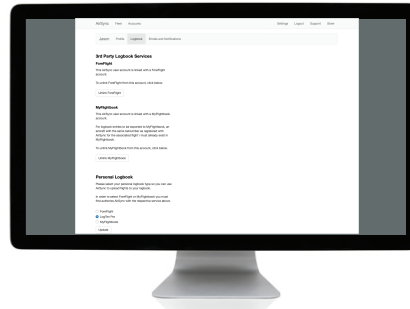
AirSync  Fleet  Accounts  Settings  Logout  Support  Store

Airport  Profile  Logbooks  Emails and Notifications

3rd Party Logbook Services

ForeFlight

This AirSync user account is linked with a ForeFlight account.

To unlink ForeFlight from this account, click below.

Unlink ForeFlight

MyFlightbook

This AirSync user account is linked with a MyFlightbook account.

For logbook entries to be exported to MyFlightbook, an aircraft with the same tail number as registered with AirSync for the associated flight must already exist in MyFlightbook.

To unlink MyFlightbook from this account, click below.

Unlink MyFlightbook

Personal Logbook

Please select your personal logbook type so you can use AirSync to upload flights to your logbook.

In order to select ForeFlight or MyFlightbook, you must first authorize AirSync with the relevant service above.

ForeFlight
LogTen Pro
MyFlightbook

Update